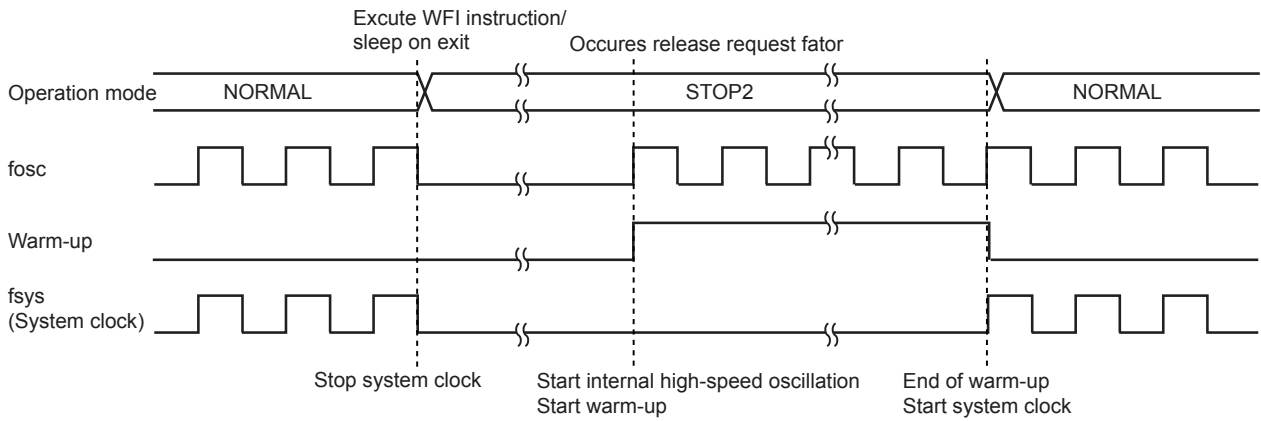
Excute WFI instruction/
sleep on exit

Occures release request fator

Operation mode

NORMAL

STOP2

NORMAL

fosc

Warm-up

fsys
(System clock)

Stop system clock

Start internal high-speed oscillation
Start warm-up

End of warm-up
Start system clock